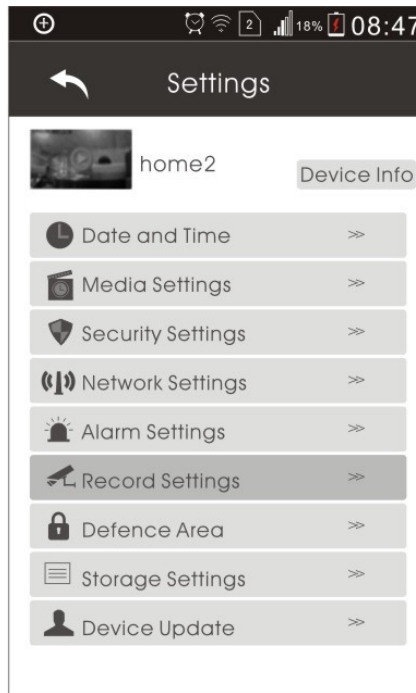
2 18% 08:47

Settings

home2

Device Info

Date and Time >>

Media Settings >>

Security Settings >>

Network Settings >>

Alarm Settings >>

Record Settings >>

Defence Area >>

Storage Settings >>

Device Update >>